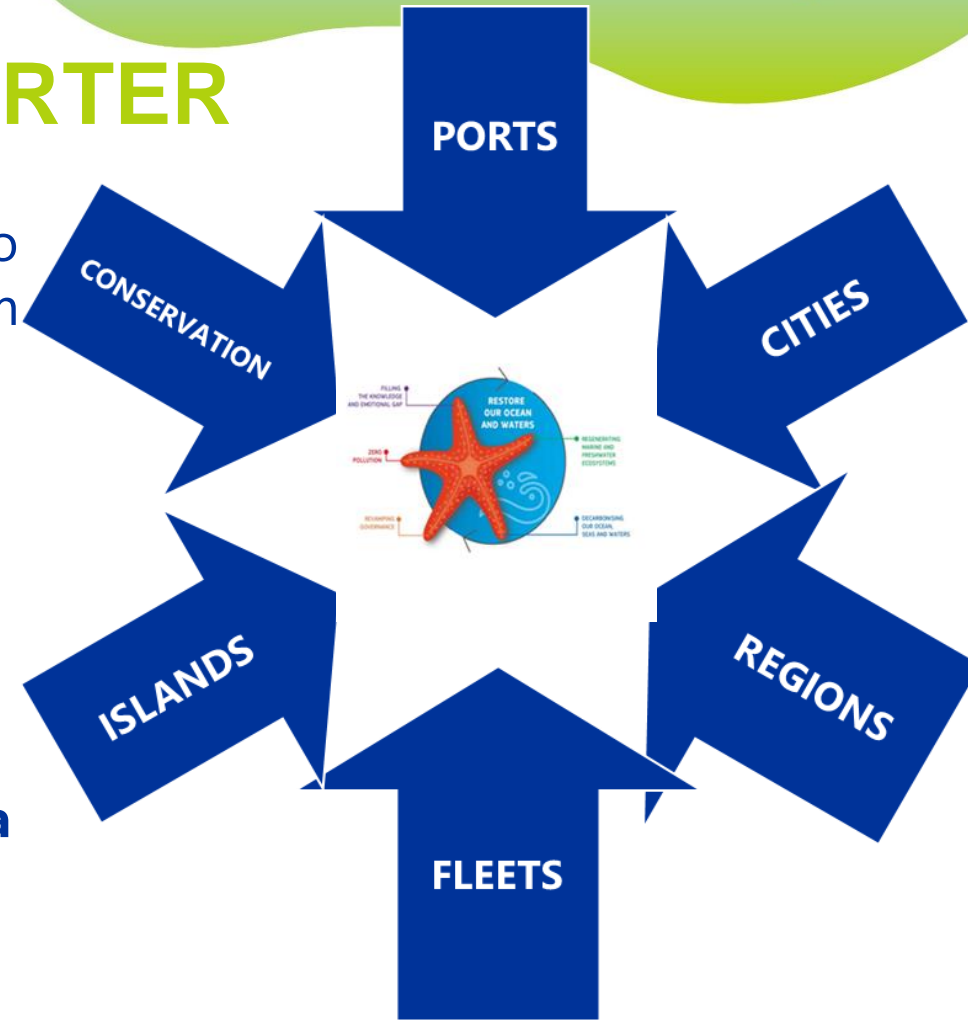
RTER

o
n

a

PORTS

CONSERVATION

CITIES

FILLING THE KNOWLEDGE AND EMOTIONAL GAP

RESTORE OUR OCEAN AND WATERS

REGENERATING MARINE AND FRESHWATER ECOSYSTEMS

ZERO POLLUTION

RESHAPING GOVERNANCE

DECARBONISING OUR OCEAN, SEAS AND WATERS

ISLANDS

REGIONS

FLEETS